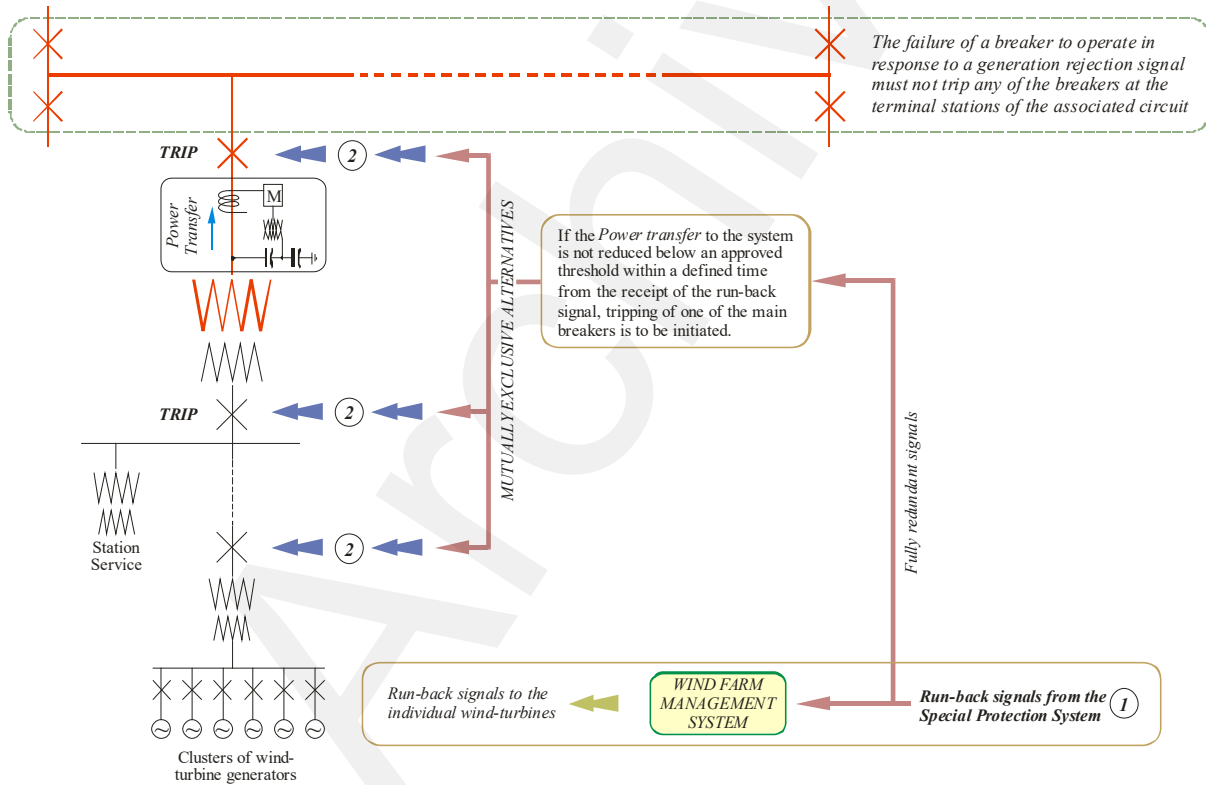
The failure of a breaker to operate in response to a generation rejection signal must not trip any of the breakers at the terminal stations of the associated circuit

TRIP

2

M

Power Transfer

MUTUALLY EXCLUSIVE ALTERNATIVES

If the Power transfer to the system is not reduced below an approved threshold within a defined time from the receipt of the run-back signal, tripping of one of the main breakers is to be initiated.

TRIP

2

Fully redundant signals

Station Service

2

Run-back signals to the individual wind-turbines

WIND FARM MANAGEMENT SYSTEM

Run-back signals from the Special Protection System

1

Clusters of wind-turbine generators